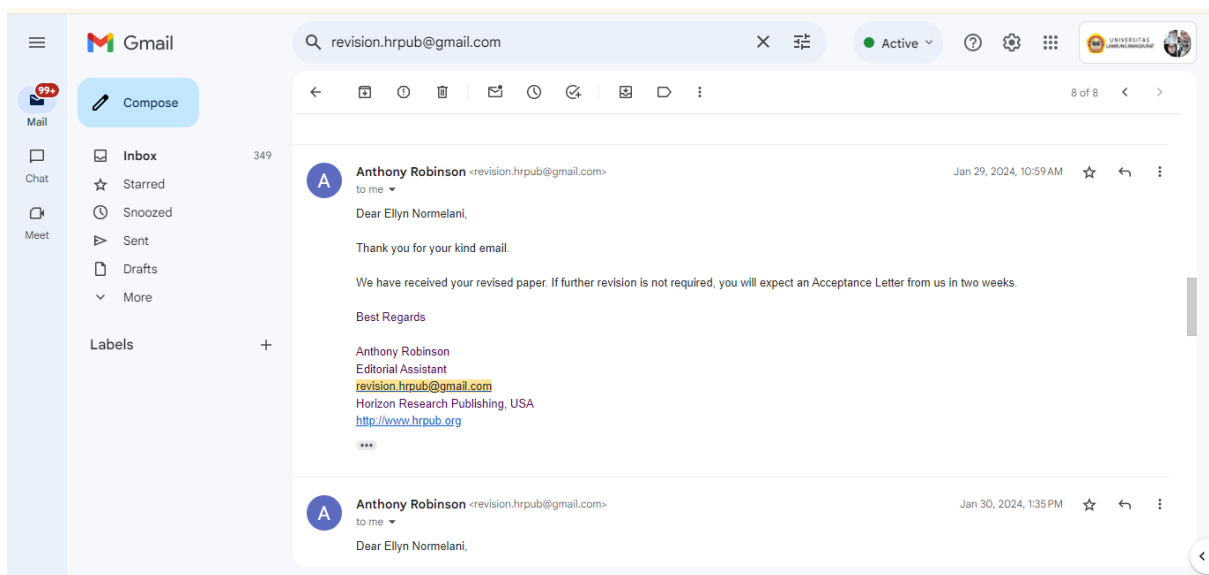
Gmail

revision.hrpub@gmail.com

Active

UNIVERSITAS LAMBUNG MANGKURAT

99+
Mail

Chat

Meet

Compose

Inbox 349
Starred
Snoozed
Sent
Drafts
More

Labels +

8 of 8

A
Anthony Robinson <revision.hrpub@gmail.com>
to me
Jan 29, 2024, 10:59 AM

Dear Ellyn Normelani,

Thank you for your kind email.

We have received your revised paper. If further revision is not required, you will expect an Acceptance Letter from us in two weeks.

Best Regards

Anthony Robinson
Editorial Assistant
revision.hrpub@gmail.com
Horizon Research Publishing, USA
http://www.hrpub.org

A
Anthony Robinson <revision.hrpub@gmail.com>
to me
Jan 30, 2024, 1:35 PM

Dear Ellyn Normelani,